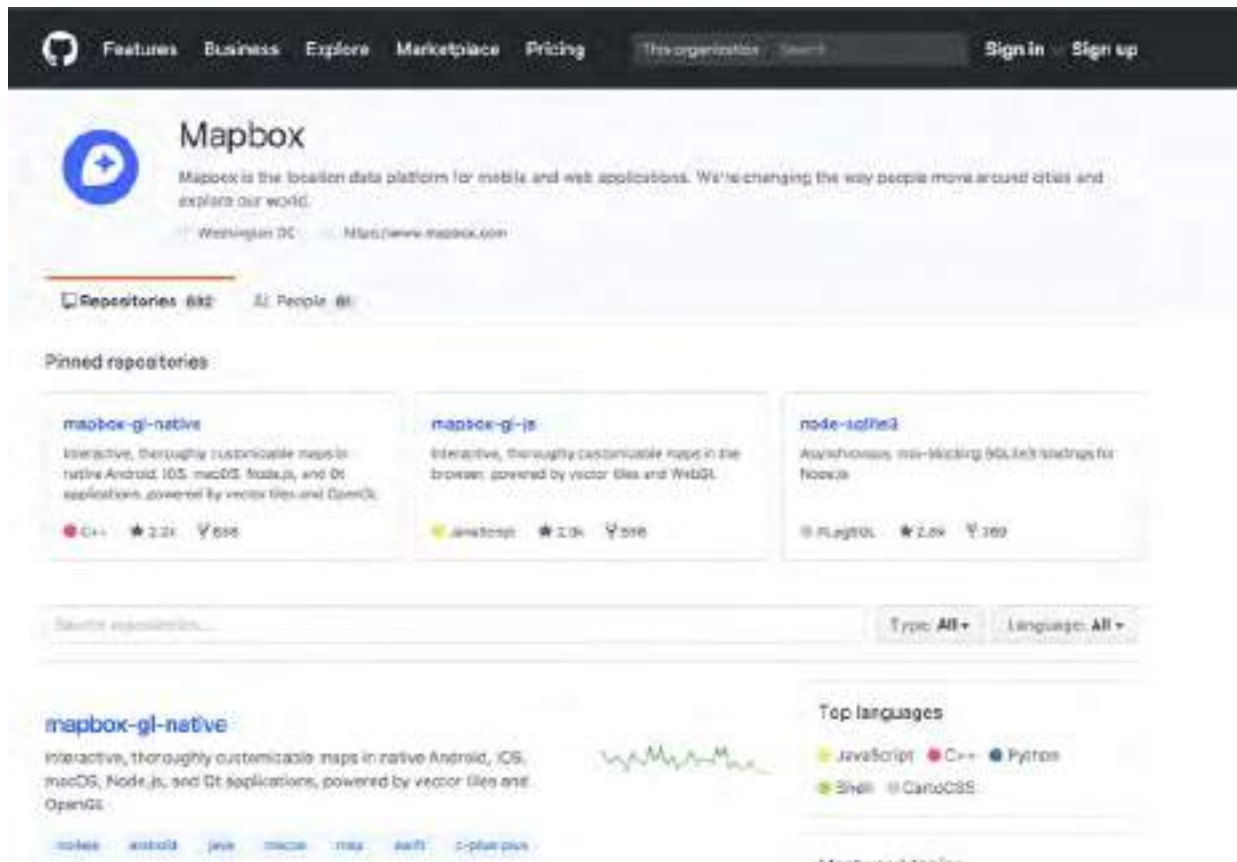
Features Business Explore Marketplace Pricing This organization Search Sign in or Sign up

Mapbox

Mapbox is the location data platform for mobile and web applications. We're changing the way people move around cities and explore our world.

Washington DC https://www.mapbox.com

Repositories 632 People 81

Pinned repositories

mapbox-gl-native

Interactive, thoroughly customizable maps in native Android, iOS, macOS, Node.js, and Qt applications, powered by vector tiles and OpenGL

C++ 2.2k 598

mapbox-gl-js

Interactive, thoroughly customizable maps in the browser, powered by vector tiles and WebGL

JavaScript 2.9k 598

node-sqlite3

Asynchronous, non-blocking SQLite3 bindings for Node.js

PLpgSQL 2.8k 369

Search repositories...

Type: All Language: All

mapbox-gl-native

Interactive, thoroughly customizable maps in native Android, iOS, macOS, Node.js, and Qt applications, powered by vector tiles and OpenGL

nodejs android java macos map swift c-plus-plus

Top languages

JavaScript C++ Python Shell CartoCSS

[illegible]